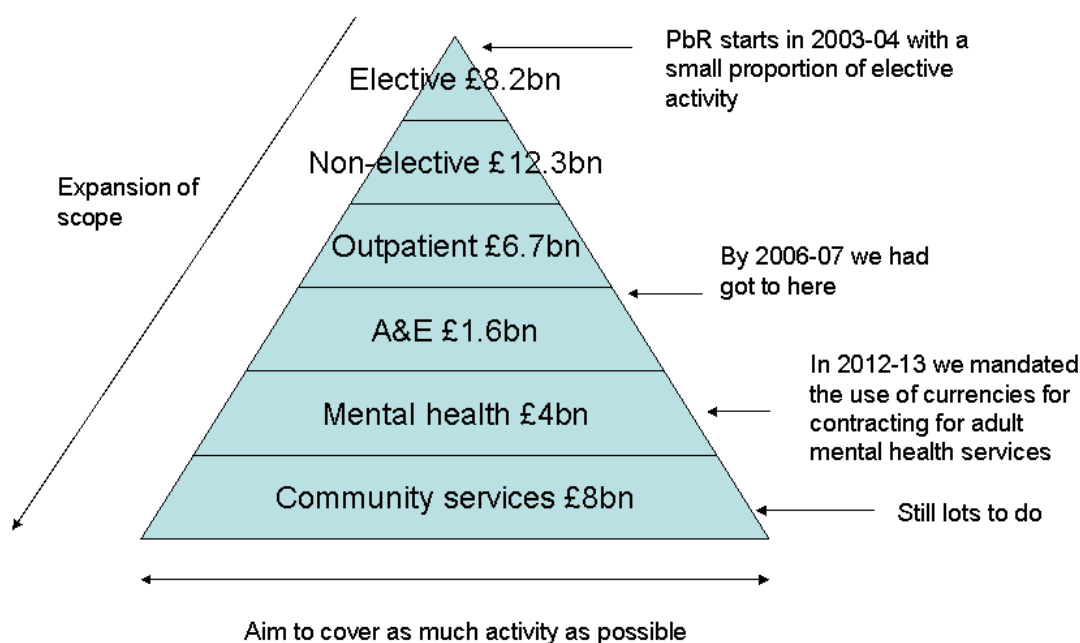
Elective £8.2bn

PbR starts in 2003-04 with a small proportion of elective activity

Non-elective £12.3bn

Expansion of scope

Outpatient £6.7bn

By 2006-07 we had got to here

A&E £1.6bn

In 2012-13 we mandated the use of currencies for contracting for adult mental health services

Mental health £4bn

Community services £8bn

Still lots to do

Aim to cover as much activity as possible